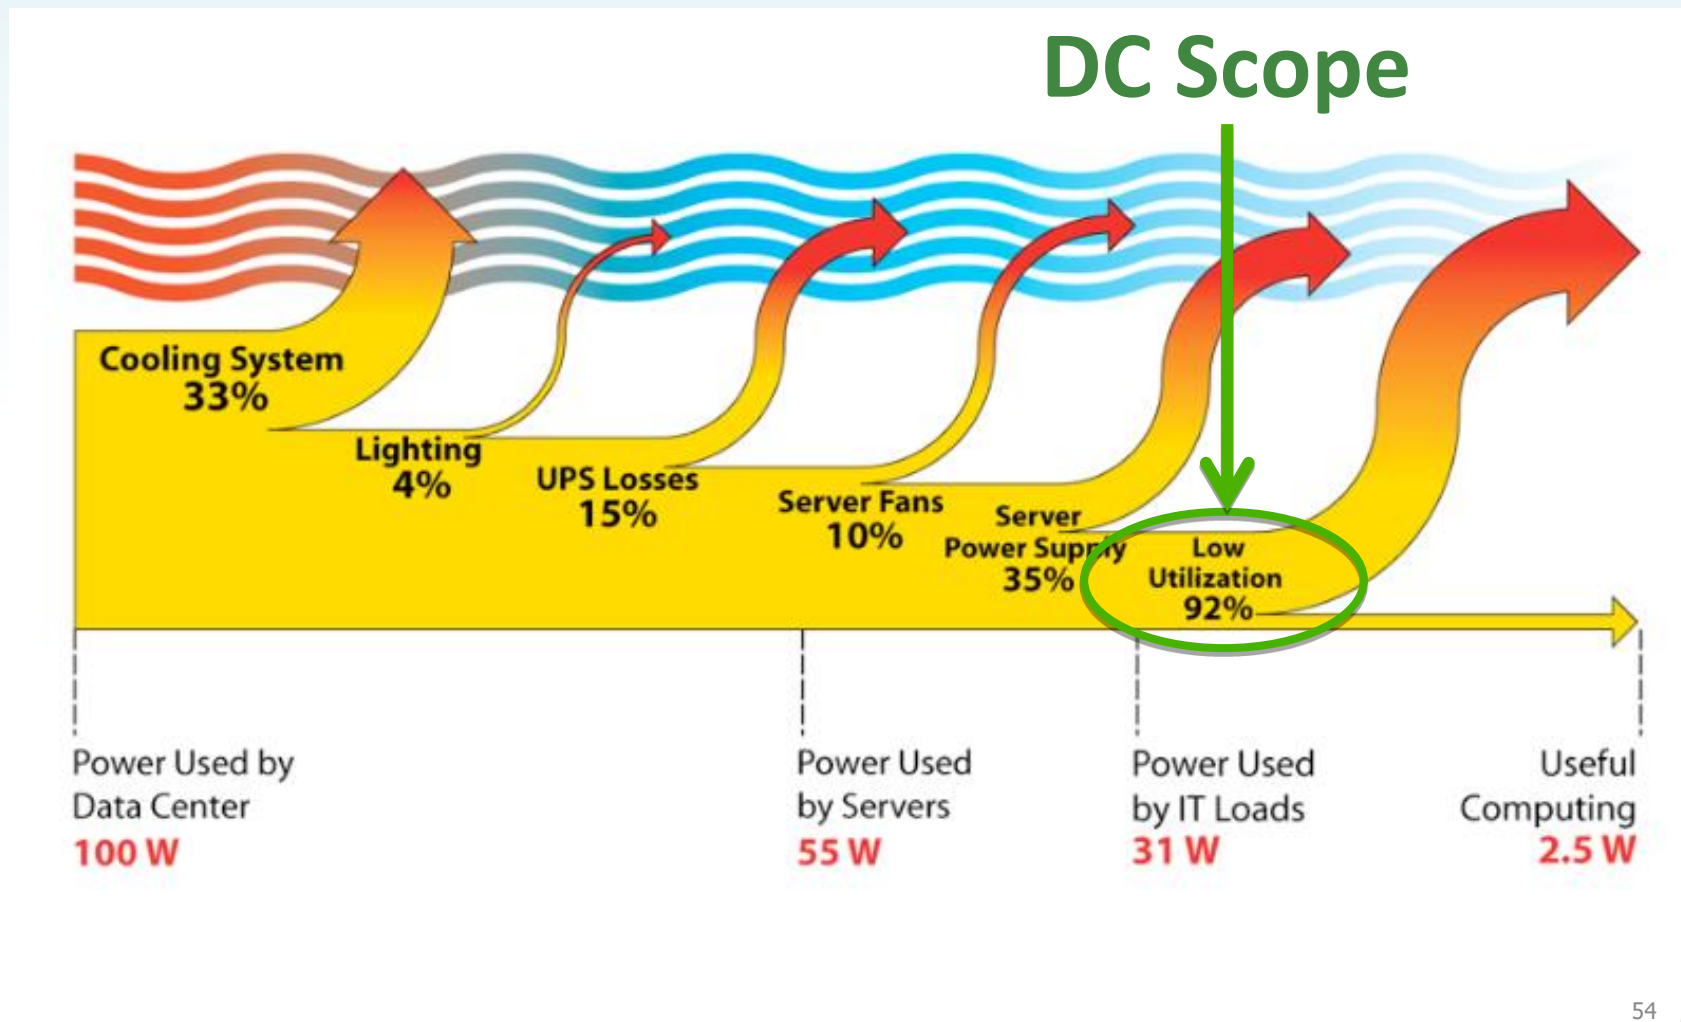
DC Scope

Cooling System
33%

Lighting
4%

UPS Losses
15%

Server Fans
10%

Server
Power Supply
35%

Low
Utilization
92%

Power Used by
Data Center
100 W

Power Used
by Servers
55 W

Power Used
by IT Loads
31 W

Useful
Computing
2.5 W

54